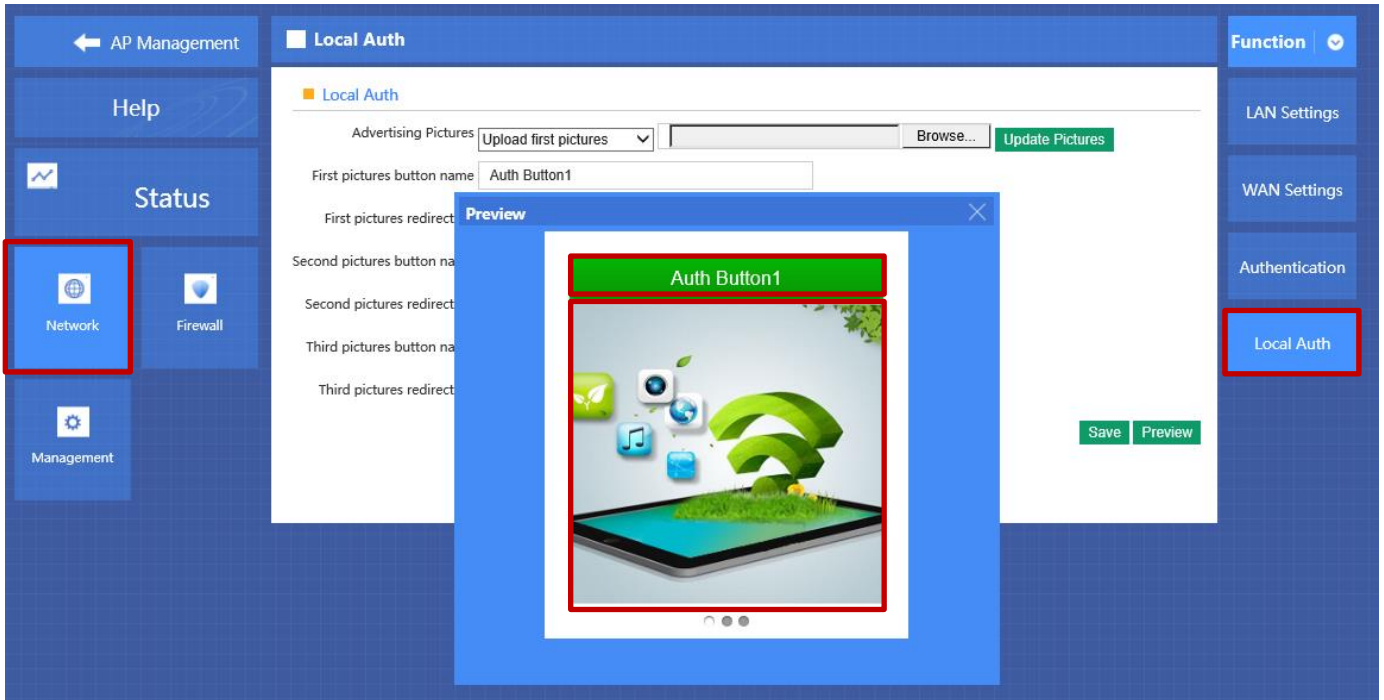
AP Management

Help

Status

Network

Firewall

Management

Local Auth

Local Auth

Advertising Pictures Upload first pictures Browse... Update Pictures

First pictures button name Auth Button1

First pictures redirect

Second pictures button na

Second pictures redirect

Third pictures button na

Third pictures redirect

Save Preview

Preview

Auth Button1

Function

LAN Settings

WAN Settings

Authentication

Local Auth